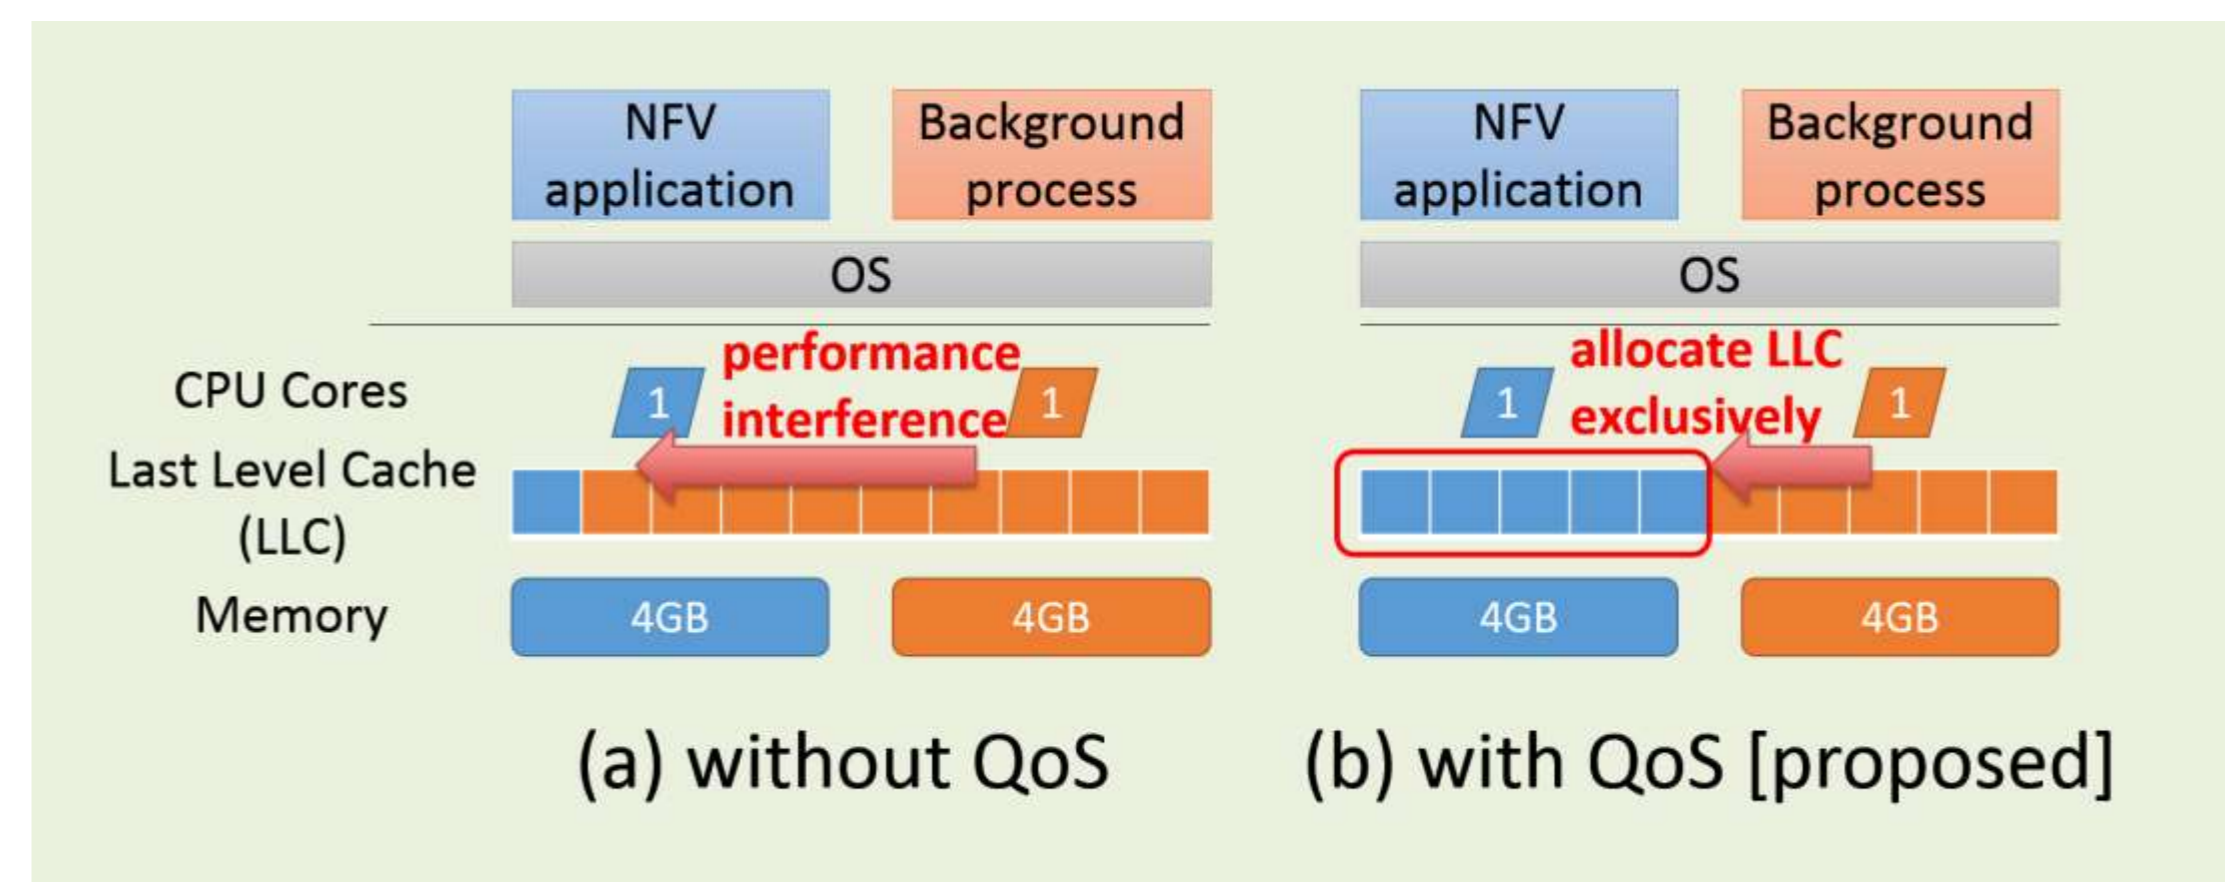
NFV application

Background process

OS

CPU Cores

performance interference

1

1

Last Level Cache (LLC)

Memory

4GB

4GB

(a) without QoS

NFV application

Background process

OS

allocate LLC exclusively

1

1

4GB

4GB

(b) with QoS [proposed]